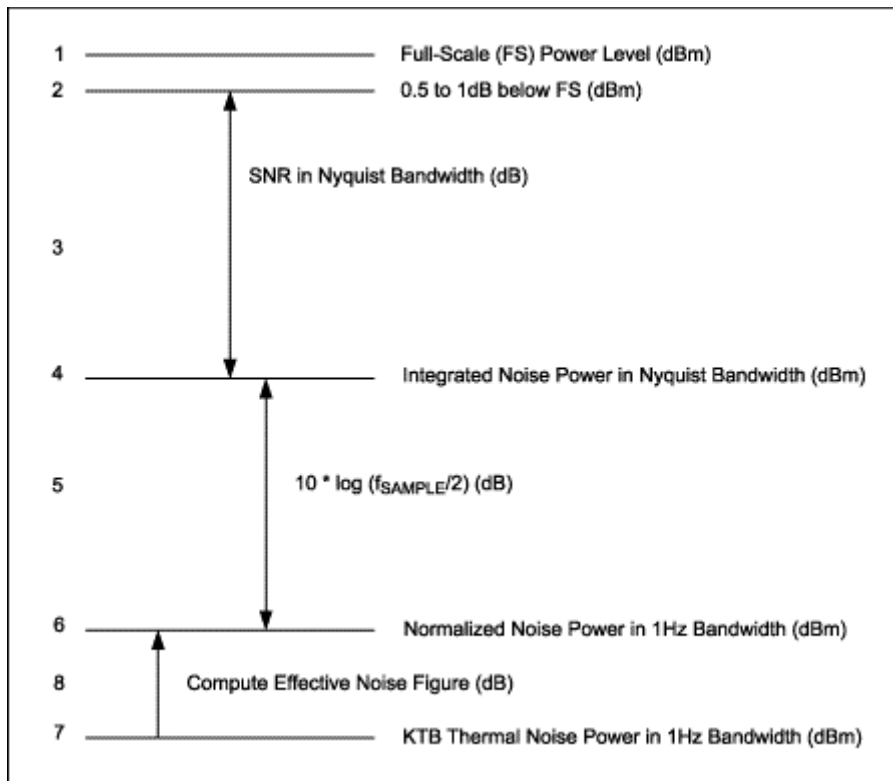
1 Full-Scale (FS) Power Level (dBm)

2 0.5 to 1dB below FS (dBm)

SNR in Nyquist Bandwidth (dB)

3

4 Integrated Noise Power in Nyquist Bandwidth (dBm)

5 10 * log ($f_{SAMPLE}$/2) (dB)

6 Normalized Noise Power in 1Hz Bandwidth (dBm)

8 Compute Effective Noise Figure (dB)

7 KTB Thermal Noise Power in 1Hz Bandwidth (dBm)